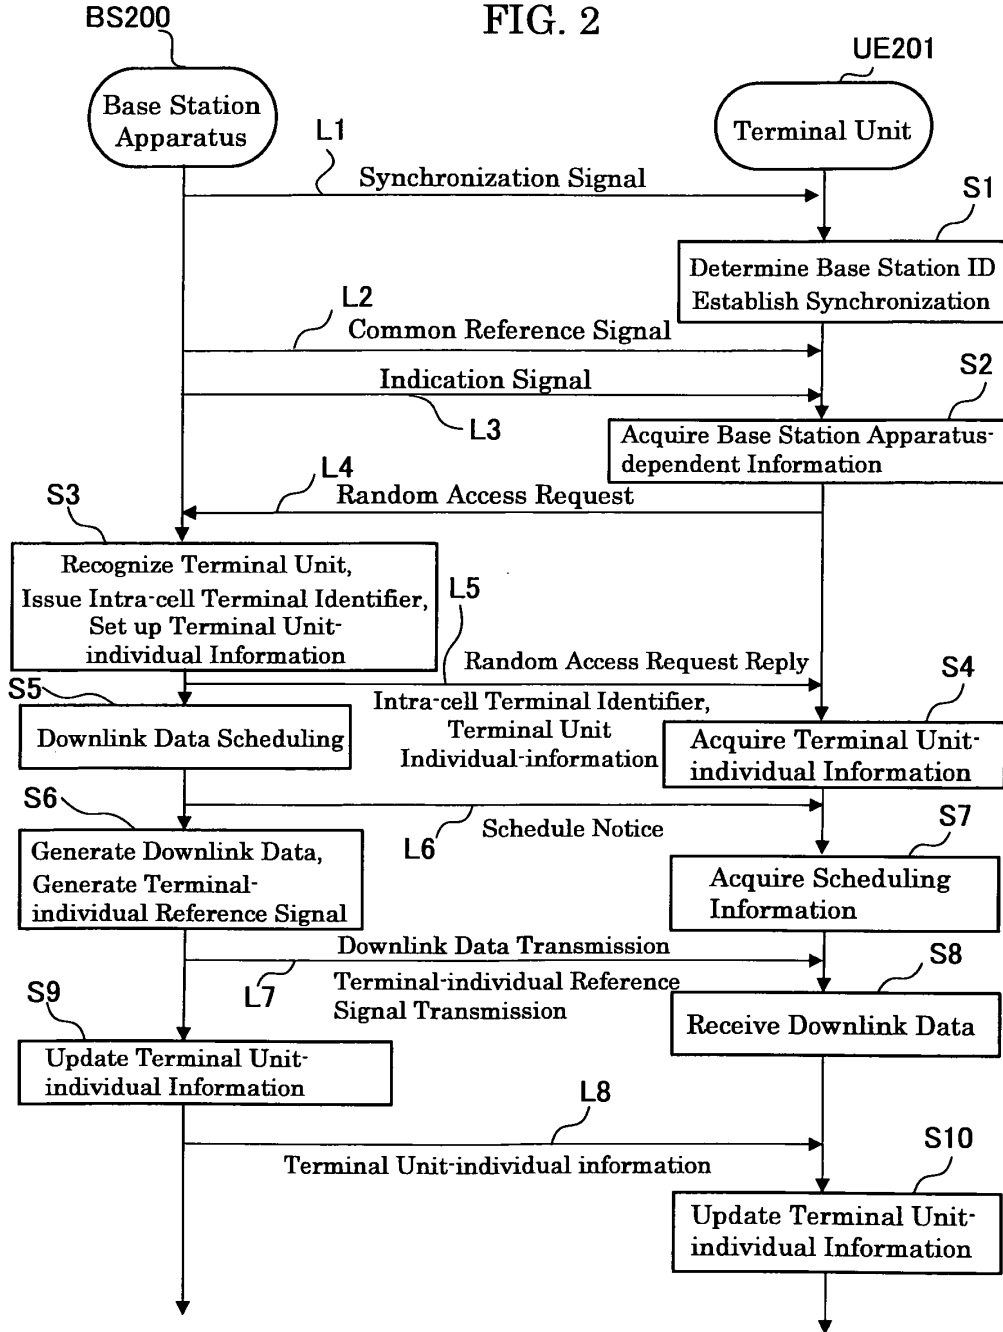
FIG. 2

BS200

Base Station Apparatus

UE201

Terminal Unit

L1

Synchronization Signal

S1

Determine Base Station ID Establish Synchronization

L2

Common Reference Signal

Indication Signal

L3

S2

Acquire Base Station Apparatus-dependent Information

L4

Random Access Request

S3

Recognize Terminal Unit, Issue Intra-cell Terminal Identifier, Set up Terminal Unit-individual Information

L5

Random Access Request Reply

Intra-cell Terminal Identifier, Terminal Unit Individual-information

S4

Acquire Terminal Unit-individual Information

S5

Downlink Data Scheduling

S6

L6

Schedule Notice

Generate Downlink Data, Generate Terminal-individual Reference Signal

S7

Acquire Scheduling Information

Downlink Data Transmission

L7

Terminal-individual Reference Signal Transmission

S8

Receive Downlink Data

S9

Update Terminal Unit-individual Information

L8

Terminal Unit-individual information

S10

Update Terminal Unit-individual Information